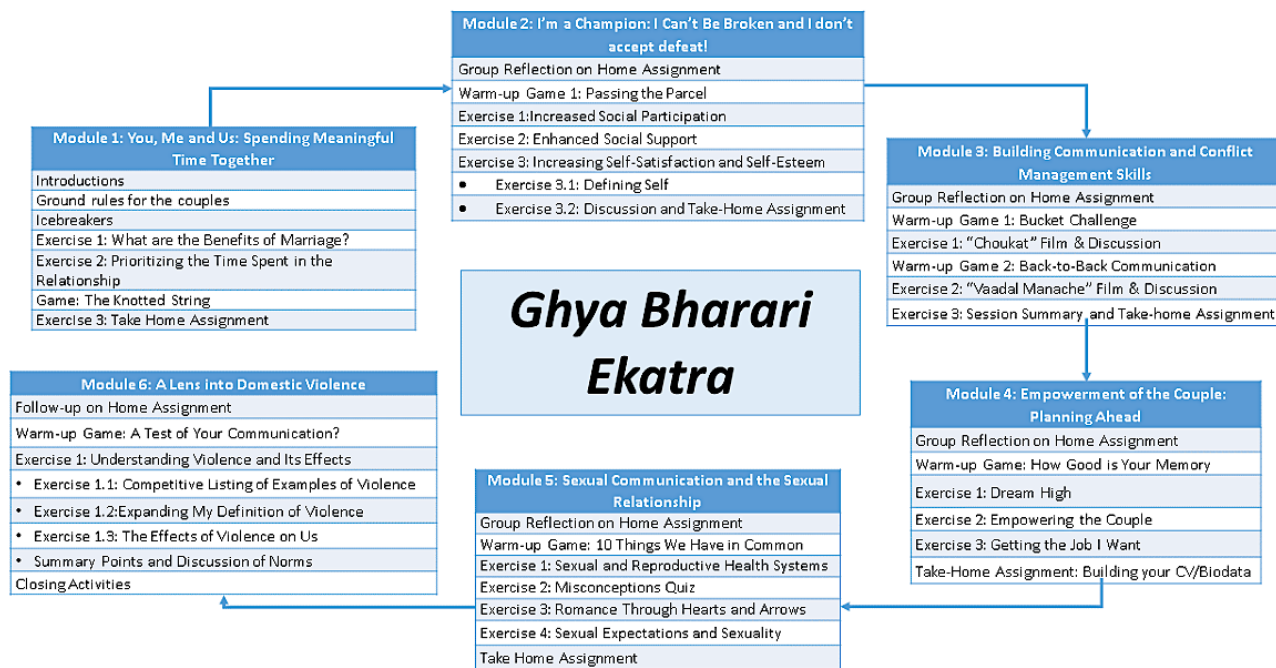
Ghya Bharari Ekatra

| Module 1: You, Me and Us: Spending Meaningful Time Together |
|---|
| Introductions |
| Ground rules for the couples |
| Icebreakers |
| Exercise 1: What are the Benefits of Marriage? |
| Exercise 2: Prioritizing the Time Spent in the Relationship |
| Game: The Knotted String |
| Exercise 3: Take Home Assignment |

| Module 2: I'm a Champion: I Can't Be Broken and I don't accept defeat! |
|---|
| Group Reflection on Home Assignment |
| Warm-up Game 1: Passing the Parcel |
| Exercise 1:Increased Social Participation |
| Exercise 2: Enhanced Social Support |
| Exercise 3: Increasing Self-Satisfaction and Self-Esteem |
| • Exercise 3.1: Defining Self |
| • Exercise 3.2: Discussion and Take-Home Assignment |

| Module 3: Building Communication and Conflict Management Skills |
|---|
| Group Reflection on Home Assignment |
| Warm-up Game 1: Bucket Challenge |
| Exercise 1: "Choukat" Film & Discussion |
| Warm-up Game 2: Back-to-Back Communication |
| Exercise 2: "Vaadal Manache" Film & Discussion |
| Exercise 3: Session Summary and Take-home Assignment |

| Module 4: Empowerment of the Couple: Planning Ahead |
|---|
| Group Reflection on Home Assignment |
| Warm-up Game: How Good is Your Memory |
| Exercise 1: Dream High |
| Exercise 2: Empowering the Couple |
| Exercise 3: Getting the Job I Want |
| Take-Home Assignment: Building your CV/Biodata |

| Module 5: Sexual Communication and the Sexual Relationship |
|---|
| Group Reflection on Home Assignment |
| Warm-up Game: 10 Things We Have in Common |
| Exercise 1: Sexual and Reproductive Health Systems |
| Exercise 2: Misconceptions Quiz |
| Exercise 3: Romance Through Hearts and Arrows |
| Exercise 4: Sexual Expectations and Sexuality |
| Take Home Assignment |

| Module 6: A Lens into Domestic Violence |
|---|
| Follow-up on Home Assignment |
| Warm-up Game: A Test of Your Communication? |
| Exercise 1: Understanding Violence and Its Effects |
| • Exercise 1.1: Competitive Listing of Examples of Violence |
| • Exercise 1.2:Expanding My Definition of Violence |
| • Exercise 1.3: The Effects of Violence on Us |
| • Summary Points and Discussion of Norms |
| Closing Activities |